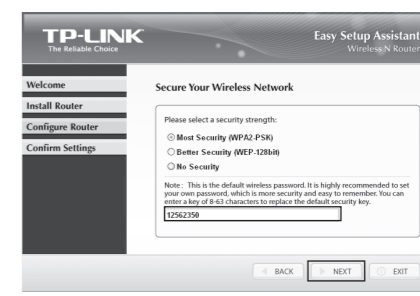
TP-LINK
The Reliable Choice

Easy Setup Assistant
Wireless N Router

Welcome
Install Router
Configure Router
Confirm Settings

Secure Your Wireless Network

Please select a security strength:

Most Security (WPA2-PSK)
Better Security (WEP-128bit)
No Security

Note: This is the default wireless password. It is highly recommended to set your own password, which is more security and easy to remember. You can enter a key of 8-63 characters to replace the default security key.

12562350

BACK
NEXT
EXIT